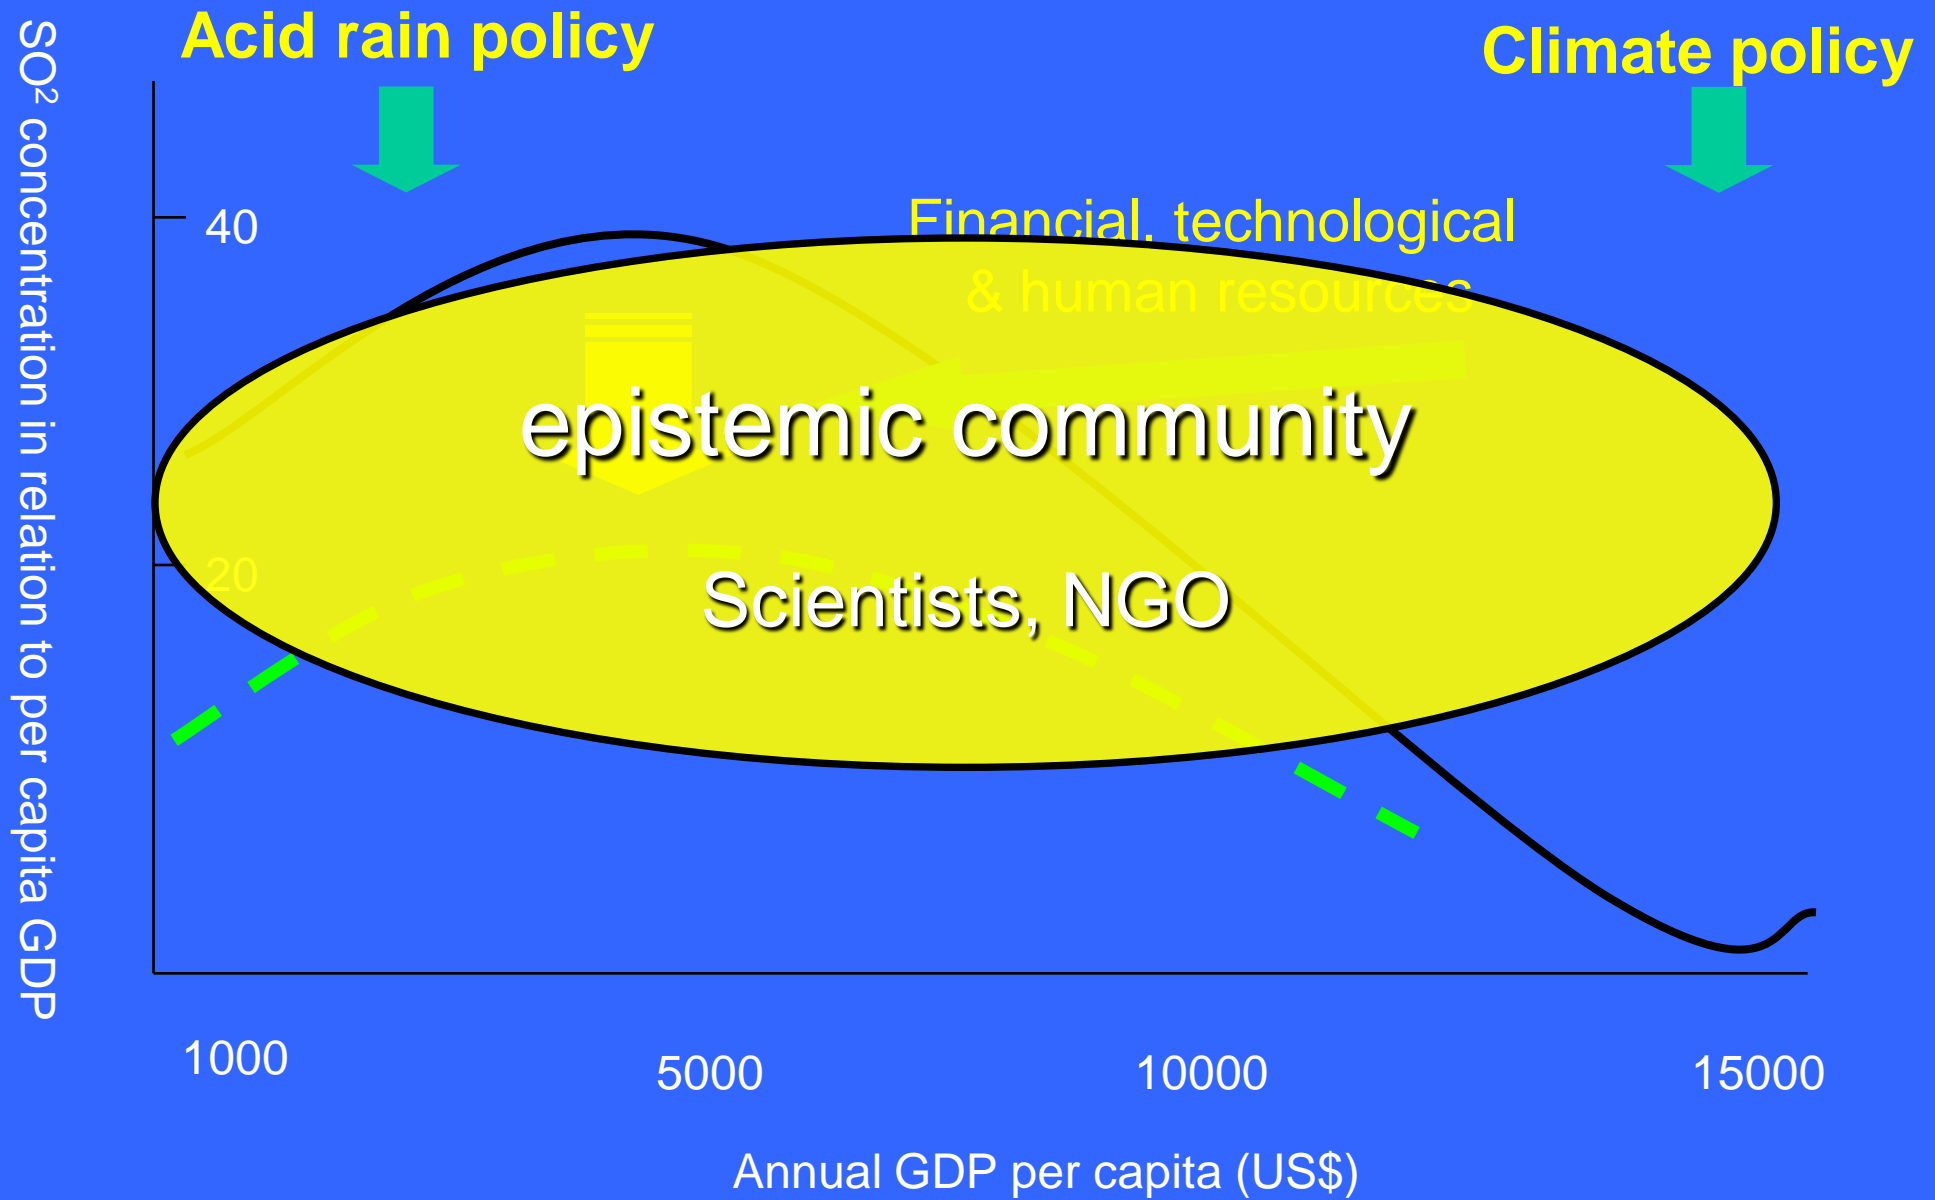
Acid rain policy

Climate policy

$SO^2$ concentration in relation to per capita GDP

40

20

Financial, technological & human resources

epistemic community

Scientists, NGO

1000

5000

10000

15000

Annual GDP per capita (US$)